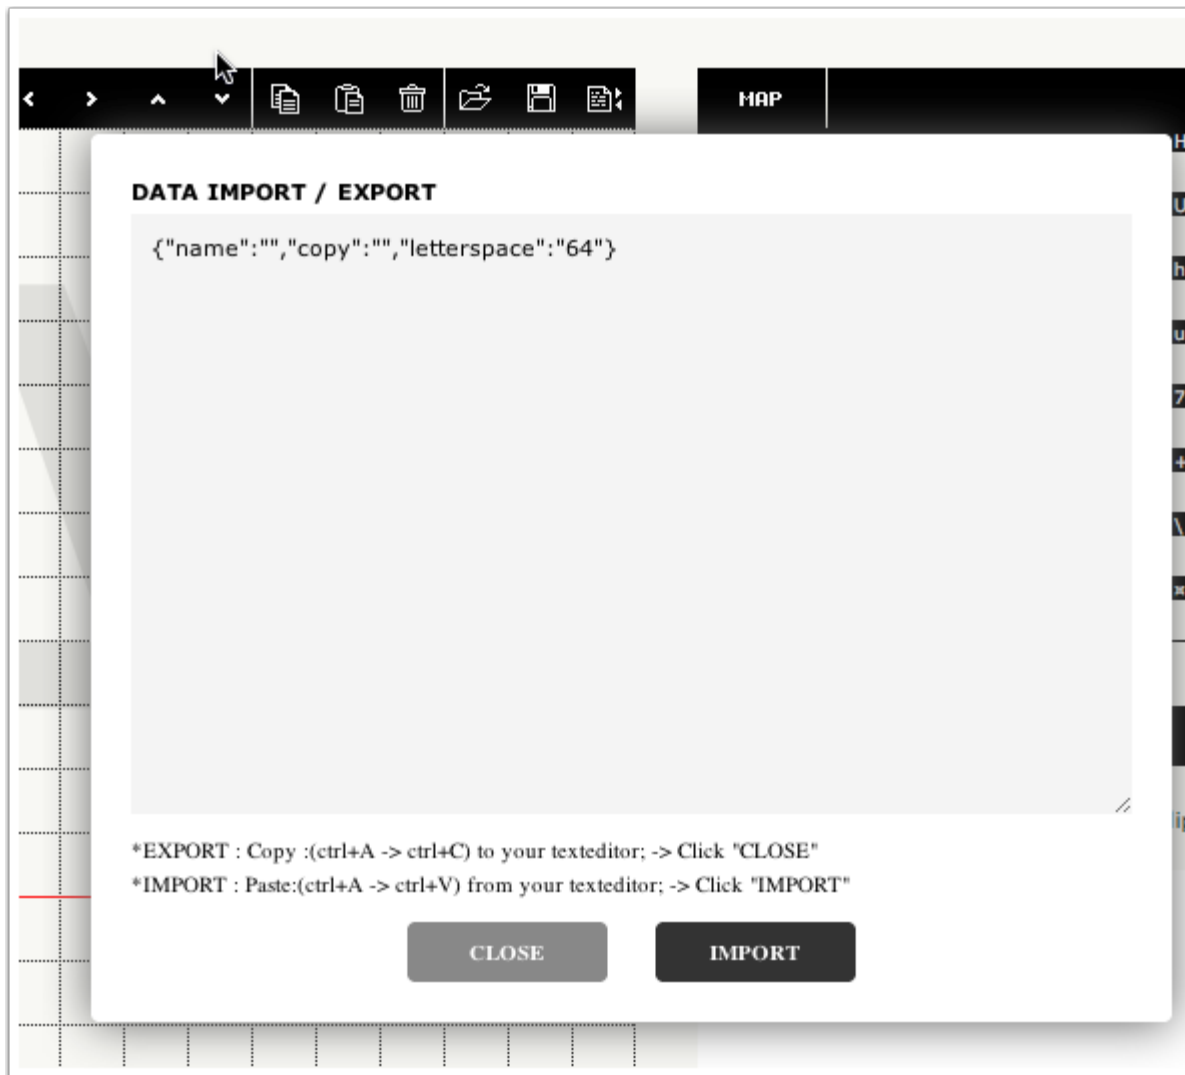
MAP

DATA IMPORT / EXPORT

{"name":"","copy":"","letterspace":"64"}

*EXPORT : Copy :(ctrl+A -> ctrl+C) to your texteditor; -> Click "CLOSE"

*IMPORT : Paste:(ctrl+A -> ctrl+V) from your texteditor; -> Click "IMPORT"

CLOSE

IMPORT